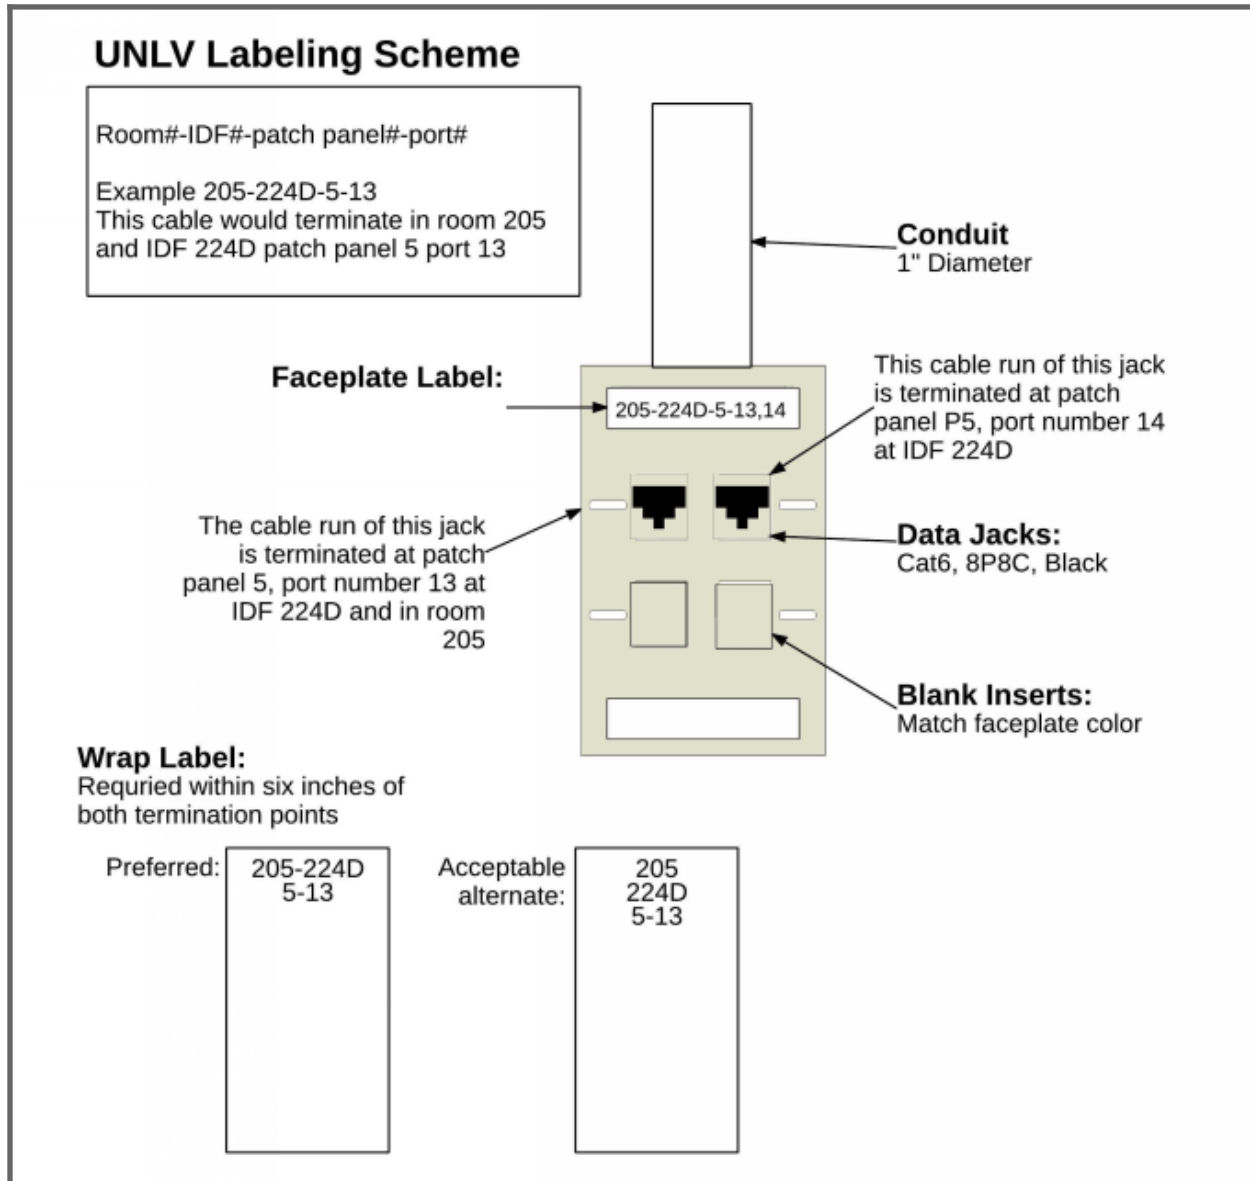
UNLV Labeling Scheme

Room#-IDF#-patch panel#-port#

Example 205-224D-5-13
This cable would terminate in room 205 and IDF 224D patch panel 5 port 13

Conduit
1" Diameter

Faceplate Label:

205-224D-5-13,14

This cable run of this jack is terminated at patch panel P5, port number 14 at IDF 224D

The cable run of this jack is terminated at patch panel 5, port number 13 at IDF 224D and in room 205

Data Jacks:
Cat6, 8P8C, Black

Blank Inserts:
Match faceplate color

Wrap Label:
Requried within six inches of both termination points

Preferred:

205-224D
5-13

Acceptable alternate:

205
224D
5-13